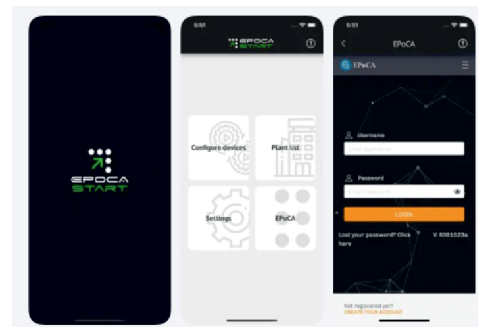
EPOCA
START

5:51
EPOCA
START

Configure devices
Plant list
Settings
EPoCA

5:51
EPoCA
EPoCA

Username
Enter username

Password
Enter password

LOGIN

Lost your password? Click here
V. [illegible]

Not registered yet?
CREATE YOUR ACCOUNT